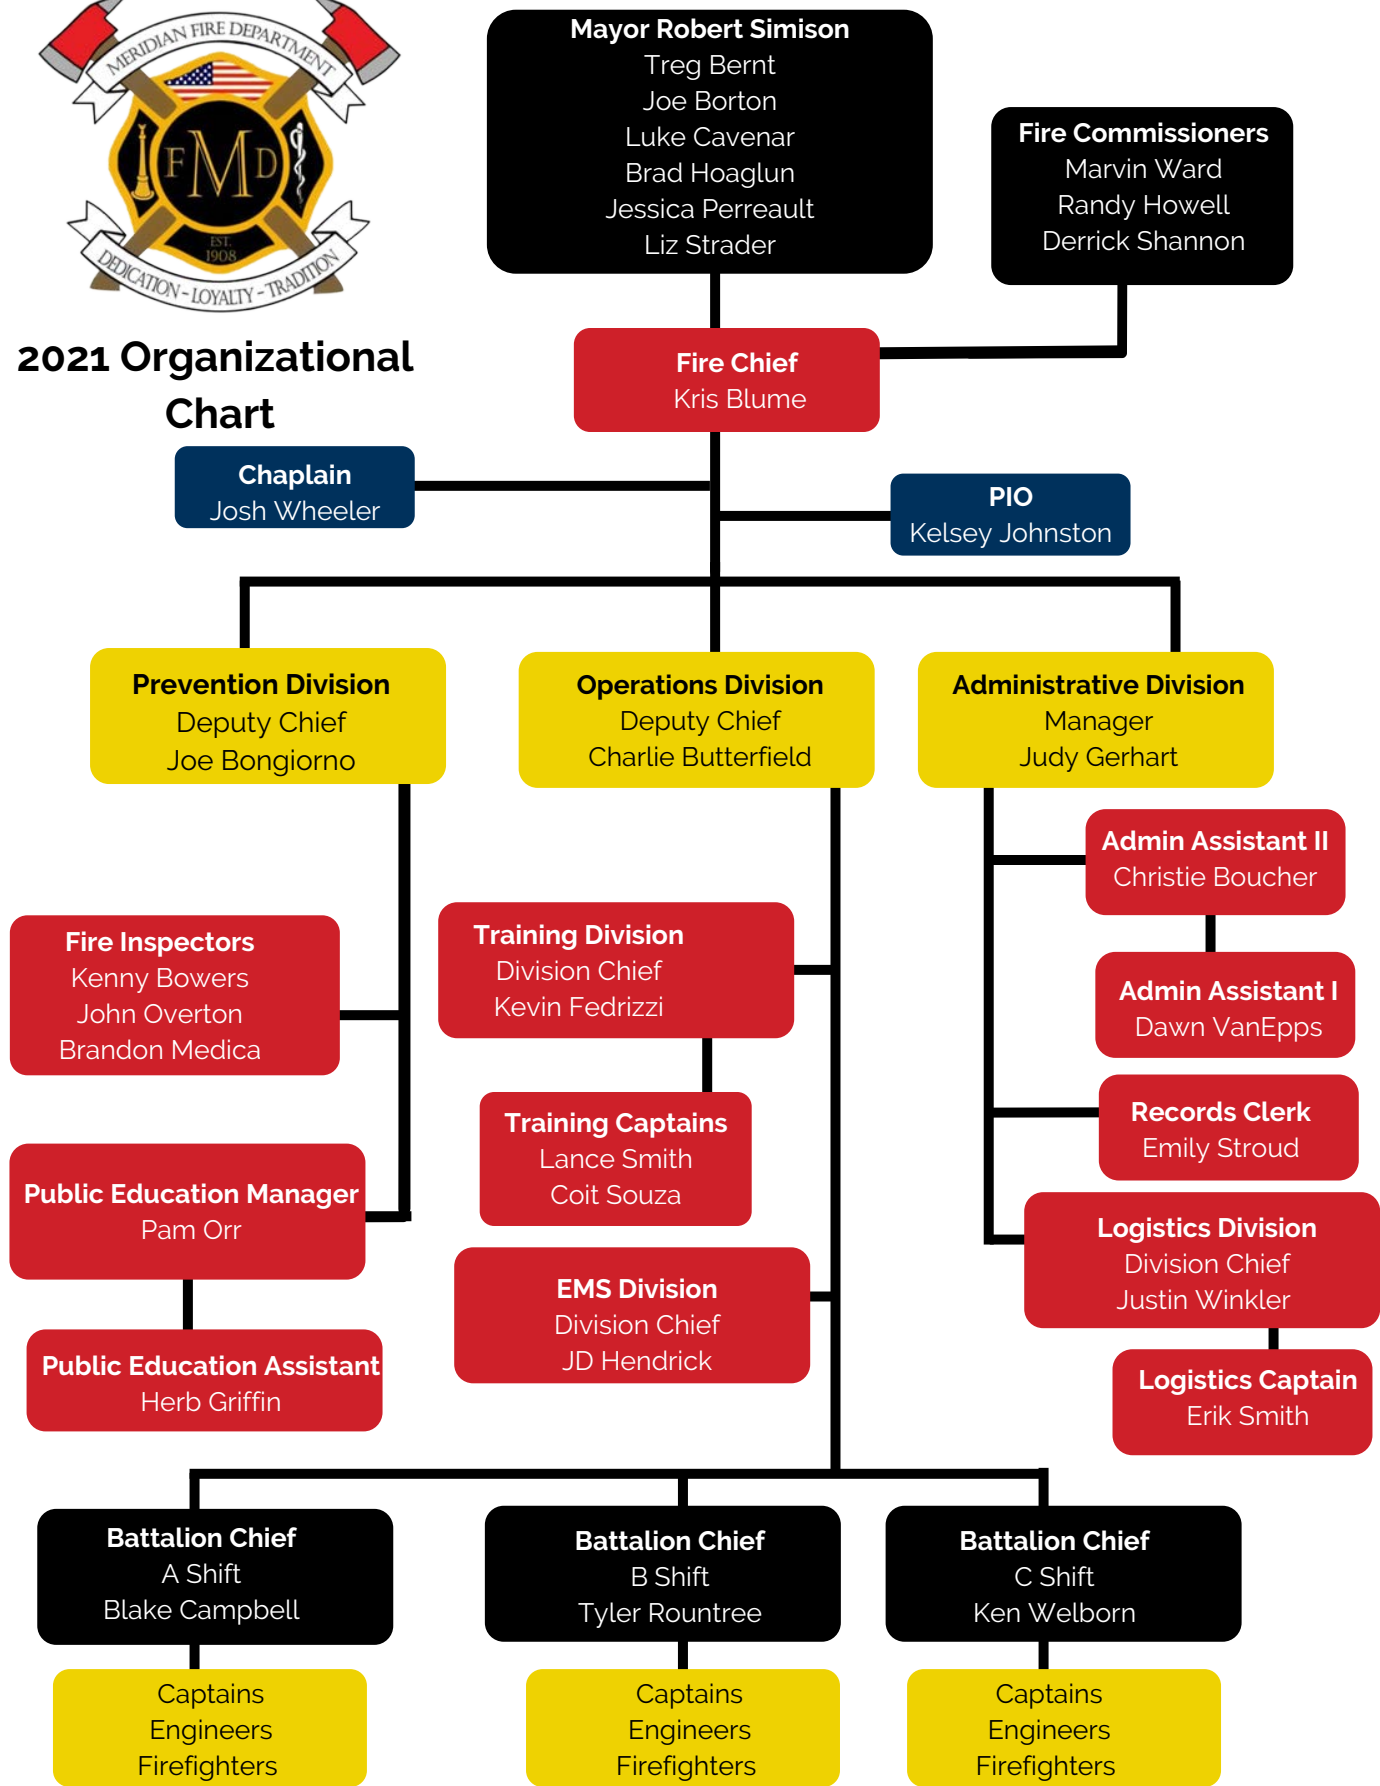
MERIDIAN FIRE DEPARTMENT
FMD
EST. 1908
DEDICATION - LOYALTY - TRADITION

2021 Organizational Chart

Mayor Robert Simison
Treg Bernt
Joe Borton
Luke Cavenar
Brad Hoaglun
Jessica Perreault
Liz Strader

Fire Commissioners
Marvin Ward
Randy Howell
Derrick Shannon

Fire Chief
Kris Blume

Chaplain
Josh Wheeler

PIO
Kelsey Johnston

Prevention Division
Deputy Chief
Joe Bongiorno

Operations Division
Deputy Chief
Charlie Butterfield

Administrative Division
Manager
Judy Gerhart

Admin Assistant II
Christie Boucher

Fire Inspectors
Kenny Bowers
John Overton
Brandon Medica

Training Division
Division Chief
Kevin Fedrizzi

Admin Assistant I
Dawn VanEpps

Training Captains
Lance Smith
Coit Souza

Records Clerk
Emily Stroud

Public Education Manager
Pam Orr

Logistics Division
Division Chief
Justin Winkler

EMS Division
Division Chief
JD Hendrick

Public Education Assistant
Herb Griffin

Logistics Captain
Erik Smith

Battalion Chief
A Shift
Blake Campbell

Battalion Chief
B Shift
Tyler Rountree

Battalion Chief
C Shift
Ken Welborn

Captains
Engineers
Firefighters

Captains
Engineers
Firefighters

Captains
Engineers
Firefighters